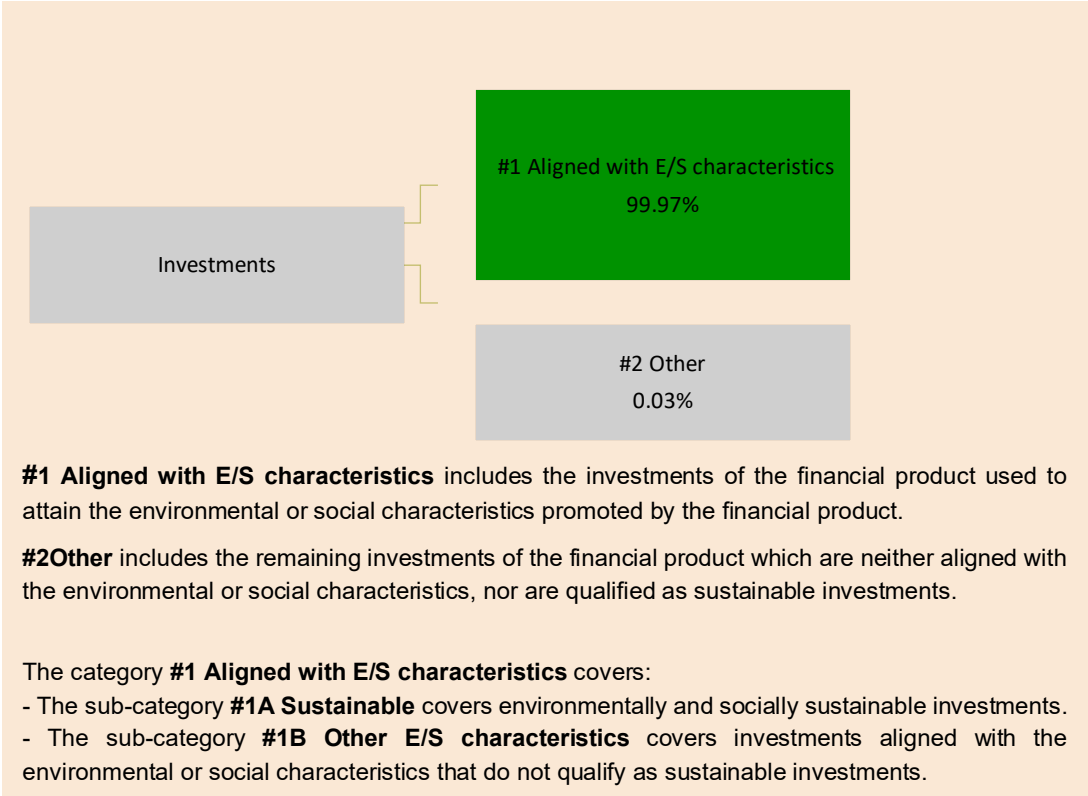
Investments

#1 Aligned with E/S characteristics
99.97%

#2 Other
0.03%

**#1 Aligned with E/S characteristics** includes the investments of the financial product used to attain the environmental or social characteristics promoted by the financial product.

**#2Other** includes the remaining investments of the financial product which are neither aligned with the environmental or social characteristics, nor are qualified as sustainable investments.

The category **#1 Aligned with E/S characteristics** covers:
- The sub-category **#1A Sustainable** covers environmentally and socially sustainable investments.
- The sub-category **#1B Other E/S characteristics** covers investments aligned with the environmental or social characteristics that do not qualify as sustainable investments.